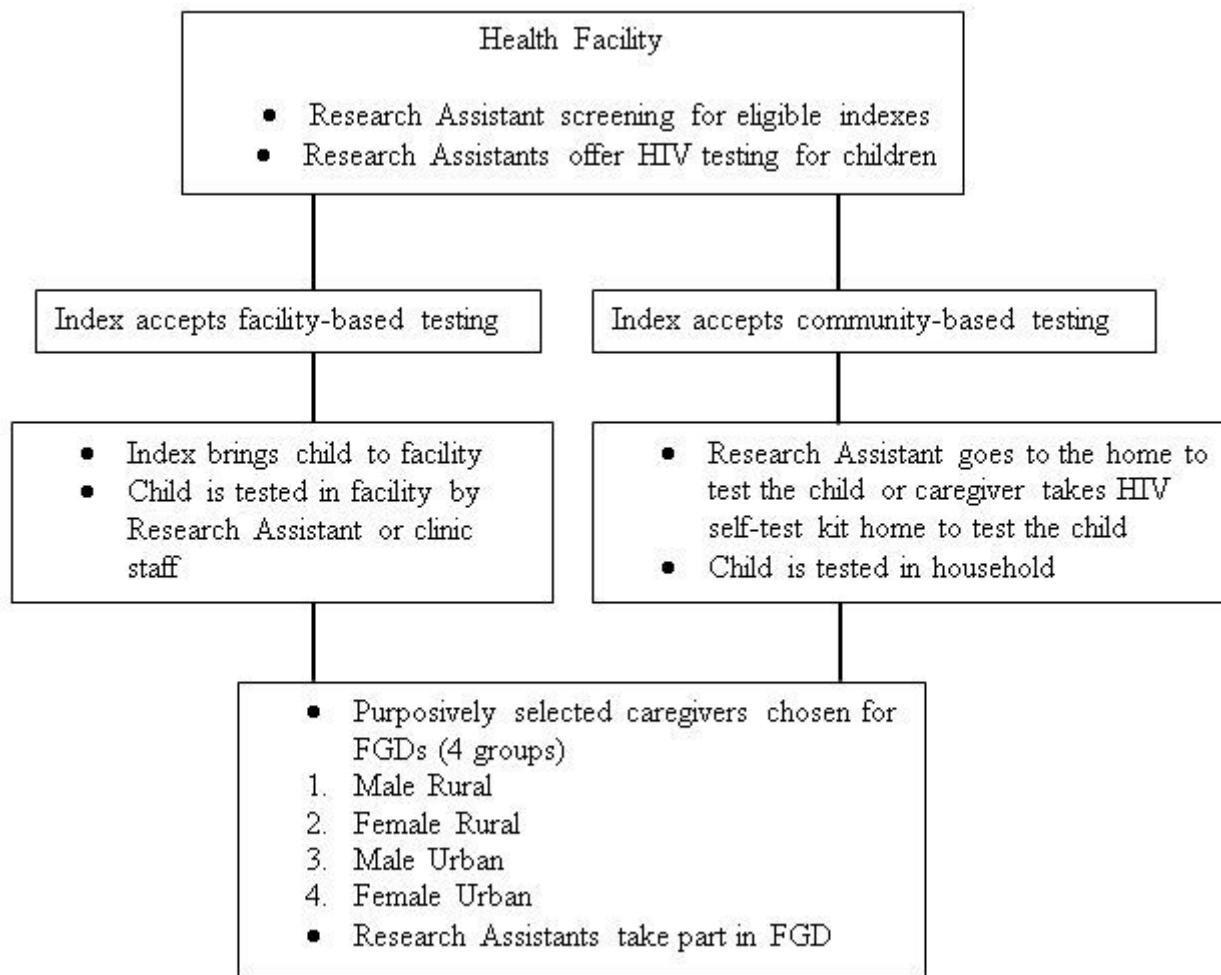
Health Facility

- Research Assistant screening for eligible indexes
- Research Assistants offer HIV testing for children

Index accepts facility-based testing

Index accepts community-based testing

- Index brings child to facility
- Child is tested in facility by Research Assistant or clinic staff

- Research Assistant goes to the home to test the child or caregiver takes HIV self-test kit home to test the child
- Child is tested in household

- Purposively selected caregivers chosen for FGDs (4 groups)
1. Male Rural
2. Female Rural
3. Male Urban
4. Female Urban
- Research Assistants take part in FGD